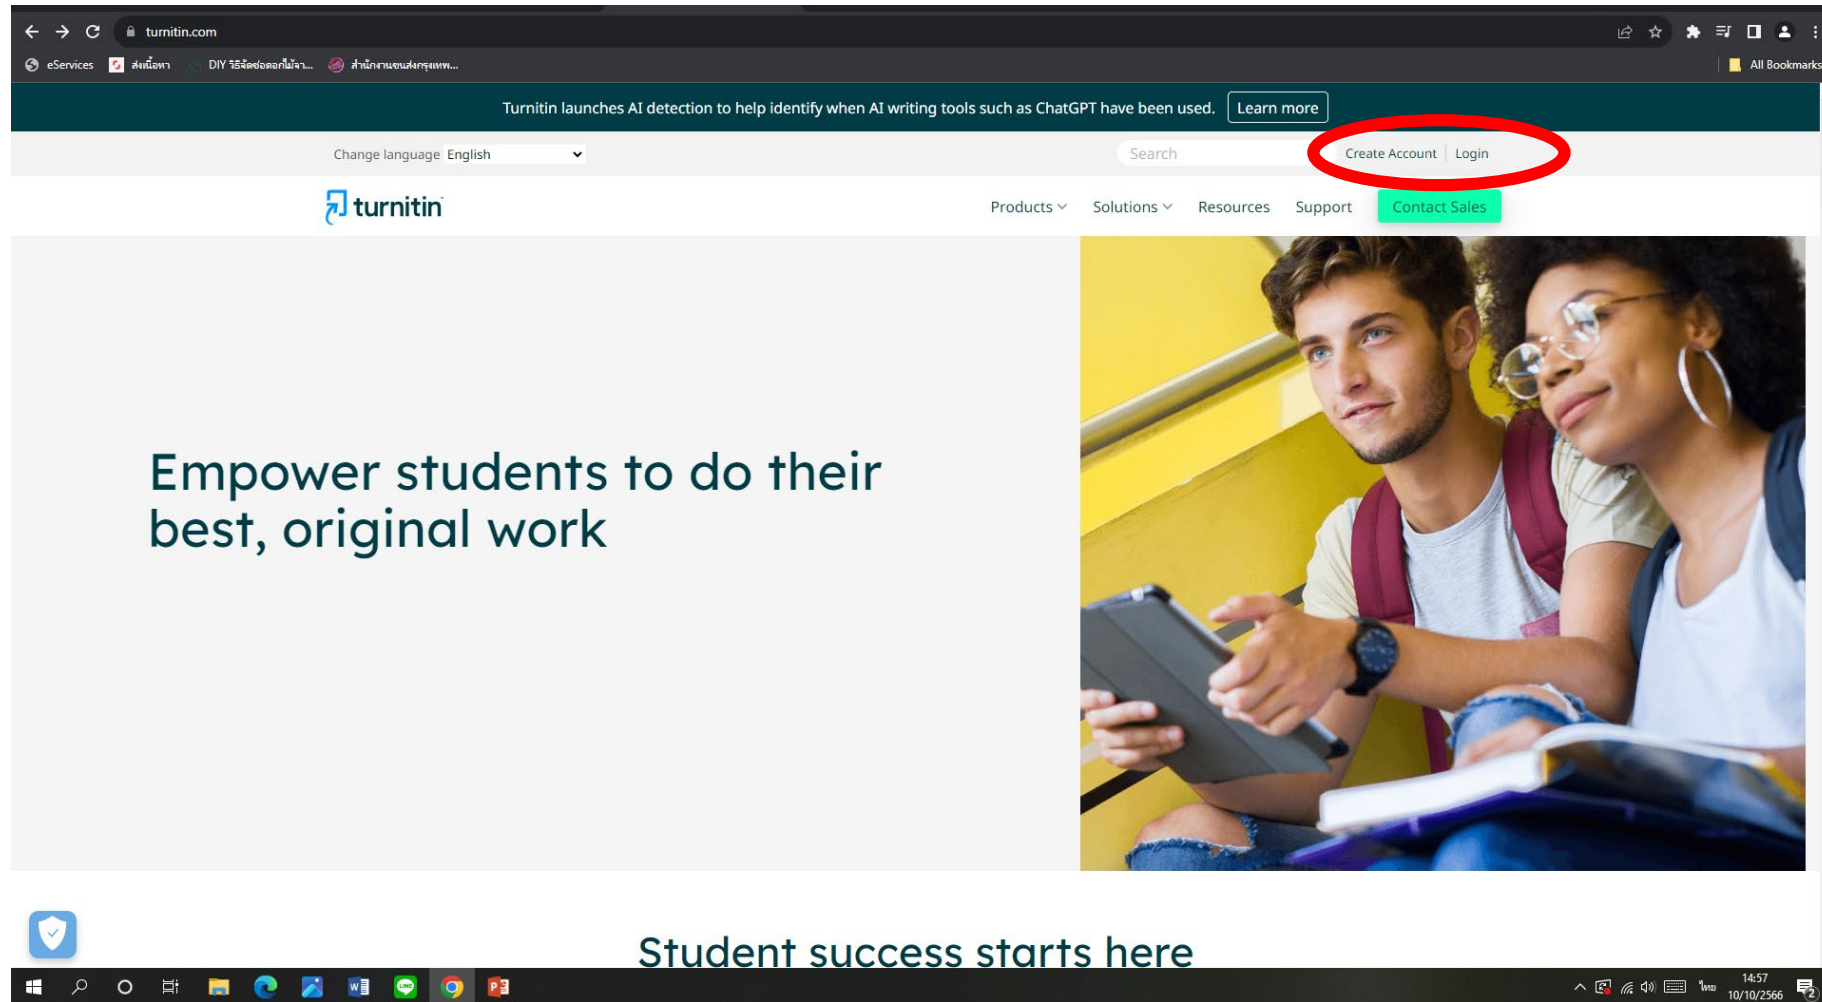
turnitin.com

eServices ส่งเนื้อหา DIY วิธีจัดช่อดอกไม้ลา... สำนักงานขนส่งกรุงเทพ...

All Bookmarks

Turnitin launches AI detection to help identify when AI writing tools such as ChatGPT have been used. Learn more

Change language English

Search

Create Account | Login

turnitin

Products Solutions Resources Support Contact Sales

Empower students to do their best, original work

Student success starts here

14:57
10/10/2566
ไทย